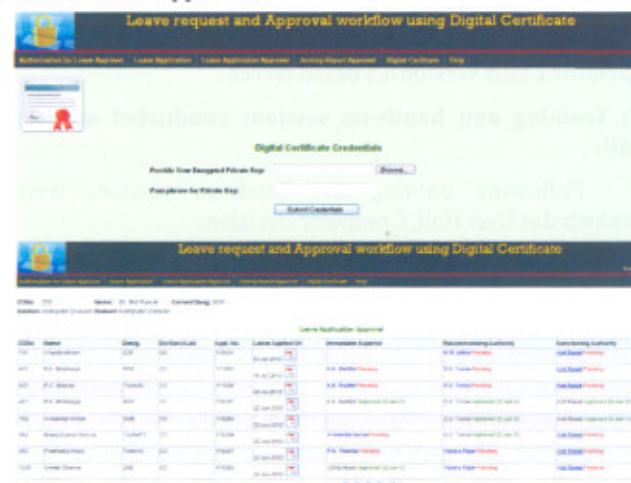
Leave request and Approval workflow using Digital Certificate

Authorization for Leave Approval | Leave Application | Leave Application Approval | Joining Report Approval | Digital Certificate | Help

Digital Certificate Credentials

Provide Your Encrypted Private Key: Browse...

Passphrase for Private Key:

Submit Credentials

Leave request and Approval workflow using Digital Certificate

Authorization for Leave Approval | Leave Application | Leave Application Approval | Joining Report Approval | Digital Certificate | Help

Leave Application Approval

| CDAC | Name | Desig. | Division/Lab | Appl. No. | Leave Applied On | Immediate Superior | Recommending Authority | Sanctioning Authority |
|---|---|---|---|---|---|---|---|---|
| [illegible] | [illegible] | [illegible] | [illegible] | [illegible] | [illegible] | | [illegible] Pending | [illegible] Pending |
| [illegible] | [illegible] | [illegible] | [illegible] | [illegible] | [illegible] | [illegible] Pending | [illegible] Pending | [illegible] Pending |
| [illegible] | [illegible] | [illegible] | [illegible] | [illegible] | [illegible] | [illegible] Pending | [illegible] Pending | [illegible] Pending |
| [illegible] | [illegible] | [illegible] | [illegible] | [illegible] | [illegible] | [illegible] Approved | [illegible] Approved | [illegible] Approved |
| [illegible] | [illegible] | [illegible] | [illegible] | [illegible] | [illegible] | | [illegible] Approved | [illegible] Approved |
| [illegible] | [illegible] | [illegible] | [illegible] | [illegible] | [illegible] | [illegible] Pending | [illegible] Pending | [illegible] Pending |
| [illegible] | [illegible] | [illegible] | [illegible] | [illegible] | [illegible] | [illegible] Pending | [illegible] Pending | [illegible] Pending |
| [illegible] | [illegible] | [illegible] | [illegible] | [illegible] | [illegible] | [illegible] Approved | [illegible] Pending | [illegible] Pending |